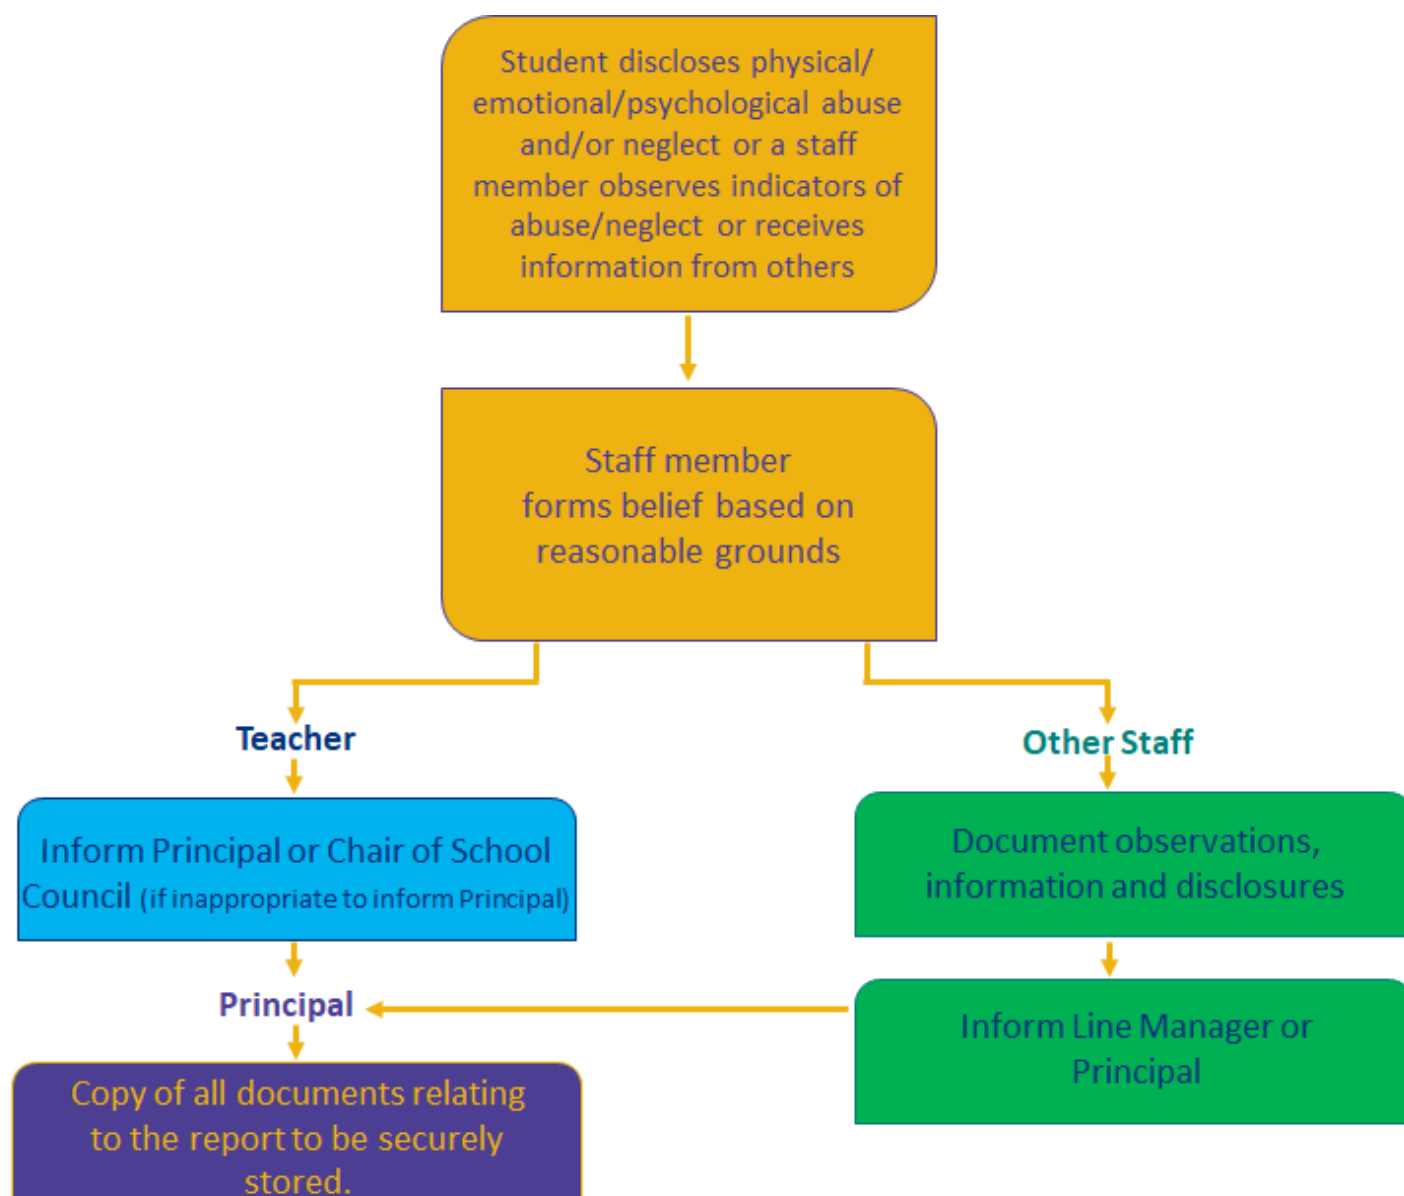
Student discloses physical/ emotional/psychological abuse and/or neglect or a staff member observes indicators of abuse/neglect or receives information from others

Staff member forms belief based on reasonable grounds

Teacher

Other Staff

Inform Principal or Chair of School Council (if inappropriate to inform Principal)

Document observations, information and disclosures

Principal

Inform Line Manager or Principal

Copy of all documents relating to the report to be securely stored.